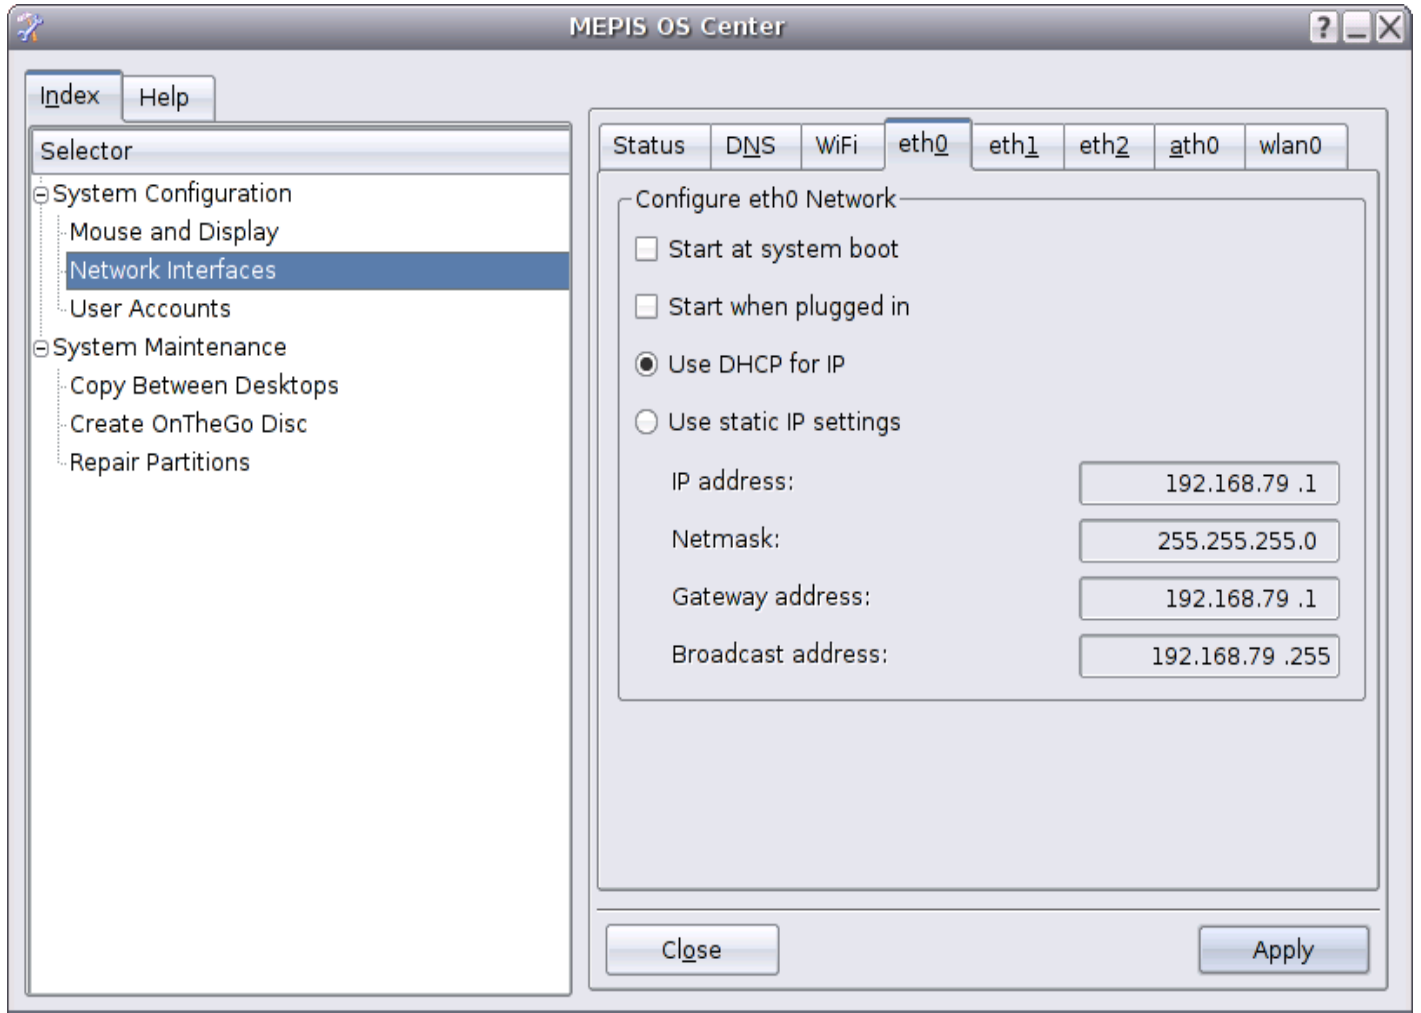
MEPIS OS Center

?

Index
Help

Selector

System Configuration
Mouse and Display
Network Interfaces
User Accounts
System Maintenance
Copy Between Desktops
Create OnTheGo Disc
Repair Partitions

Status
DNS
WiFi
eth0
eth1
eth2
ath0
wlan0

Configure eth0 Network

Start at system boot

Start when plugged in

Use DHCP for IP

Use static IP settings

IP address: 192.168.79 .1

Netmask: 255.255.255.0

Gateway address: 192.168.79 .1

Broadcast address: 192.168.79 .255

Close

Apply